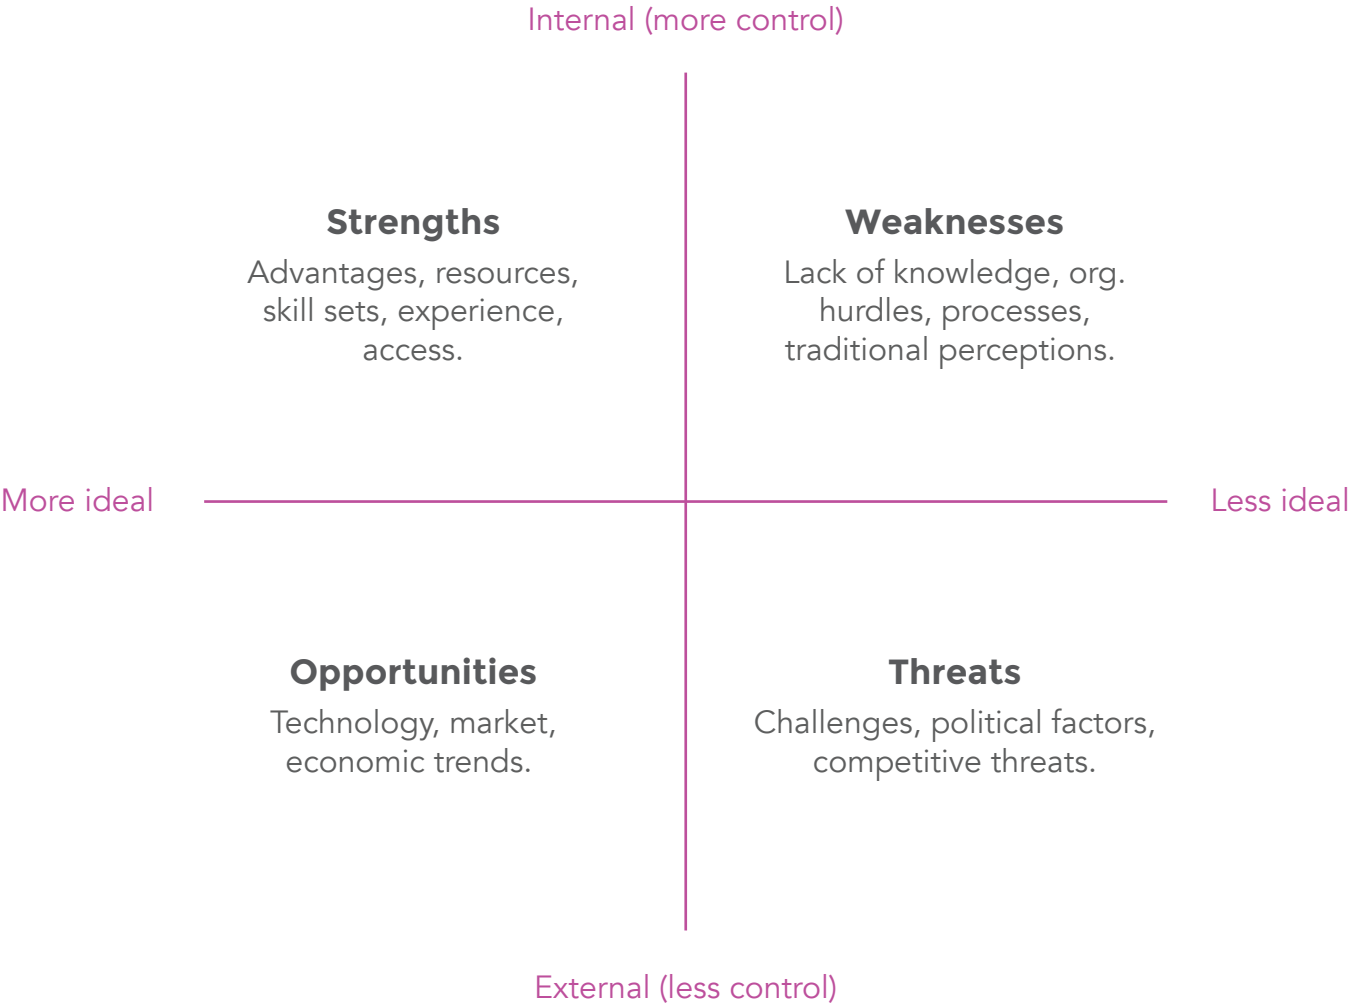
Internal (more control)

Strengths
Advantages, resources, skill sets, experience, access.

Weaknesses
Lack of knowledge, org. hurdles, processes, traditional perceptions.

More ideal

Less ideal

Opportunities
Technology, market, economic trends.

Threats
Challenges, political factors, competitive threats.

External (less control)